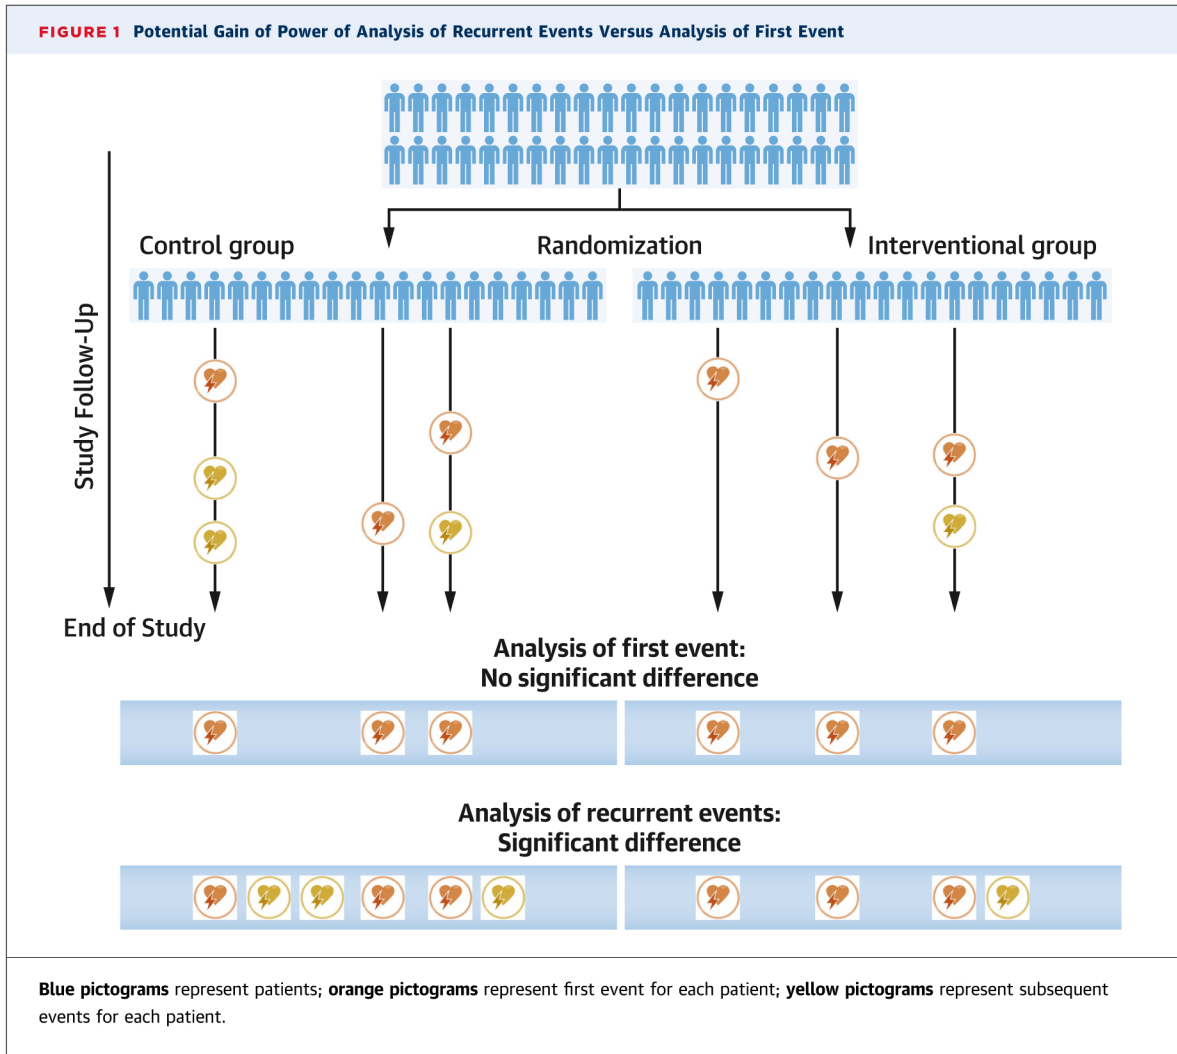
FIGURE 1 Potential Gain of Power of Analysis of Recurrent Events Versus Analysis of First Event

Study Follow-Up

Control group

Randomization

Interventional group

End of Study

Analysis of first event:
No significant difference

Analysis of recurrent events:
Significant difference

**Blue pictograms** represent patients; **orange pictograms** represent first event for each patient; **yellow pictograms** represent subsequent events for each patient.